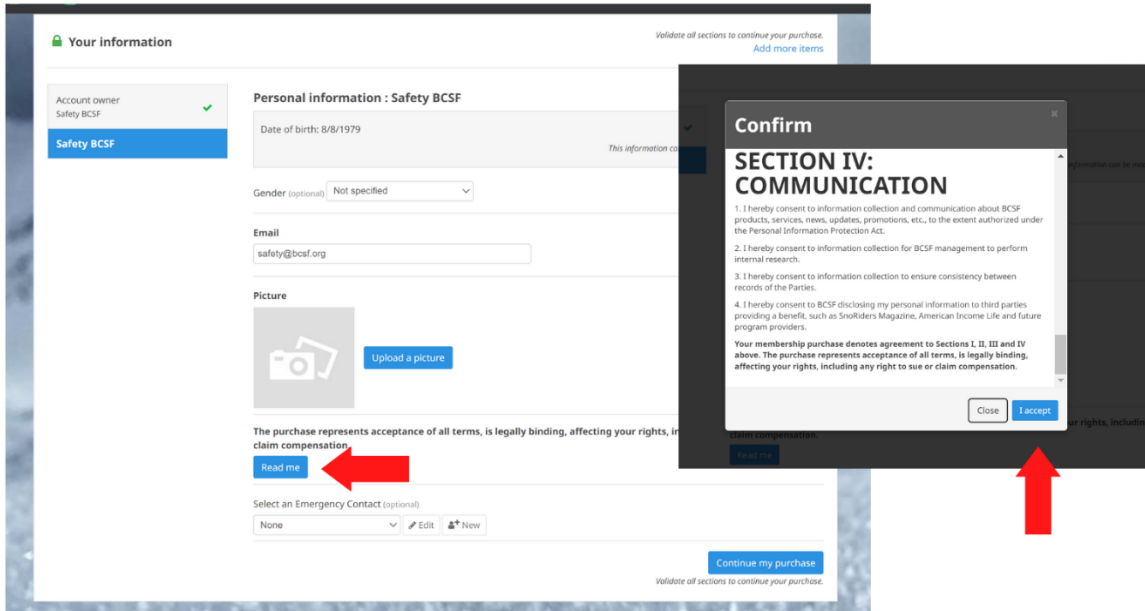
Your information

Validate all sections to continue your purchase.
Add more items

Account owner
Safety BCSF

Safety BCSF

Personal information : Safety BCSF

Date of birth: 8/8/1979

This information ca

Gender (optional) Not specified

Email
safety@bcsf.org

Picture

Upload a picture

The purchase represents acceptance of all terms, is legally binding, affecting your rights, in claim compensation.

Read me

Select an Emergency Contact (optional)
None
Edit
New

Continue my purchase
Validate all sections to continue your purchase.

Confirm

SECTION IV: COMMUNICATION

1. I hereby consent to information collection and communication about BCSF products, services, news, updates, promotions, etc., to the extent authorized under the Personal Information Protection Act.

2. I hereby consent to information collection for BCSF management to perform internal research.

3. I hereby consent to information collection to ensure consistency between records of the Parties.

4. I hereby consent to BCSF disclosing my personal information to third parties providing a benefit, such as SnoRiders Magazine, American Income Life and future program providers.

Your membership purchase denotes agreement to Sections I, II, III and IV above. The purchase represents acceptance of all terms, is legally binding, affecting your rights, including any right to sue or claim compensation.

Close
I accept

claim compensation.
ur rights, includin
Read me